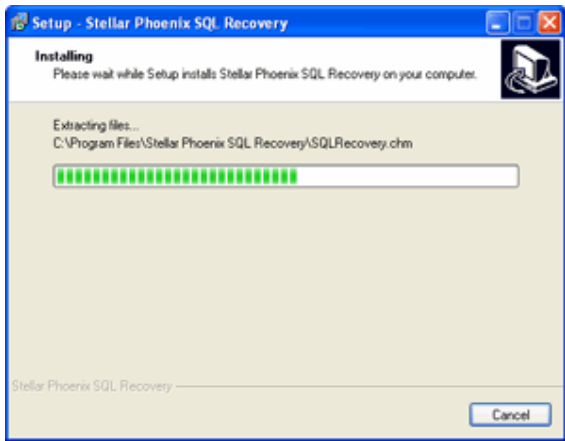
Setup - Stellar Phoenix SQL Recovery

Installing
Please wait while Setup installs Stellar Phoenix SQL Recovery on your computer.

Extracting files...
C:\Program Files\Stellar Phoenix SQL Recovery\SQLRecovery.chm

Stellar Phoenix SQL Recovery

Cancel